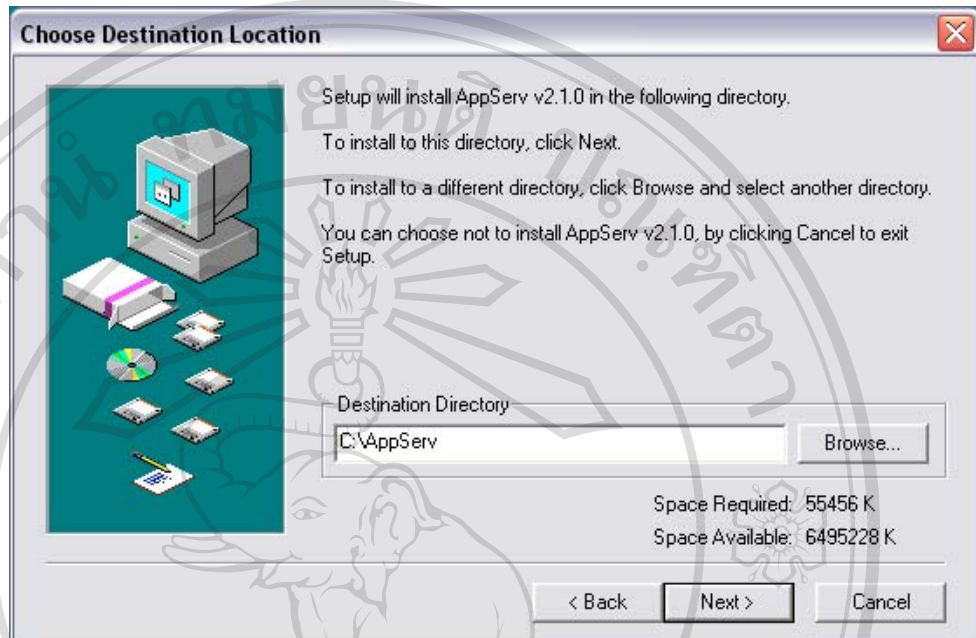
Choose Destination Location

Setup will install AppServ v2.1.0 in the following directory.

To install to this directory, click Next.

To install to a different directory, click Browse and select another directory.

You can choose not to install AppServ v2.1.0, by clicking Cancel to exit Setup.

Destination Directory

C:\AppServ

Browse...

Space Required: 55456 K

Space Available: 6495228 K

< Back

Next >

Cancel